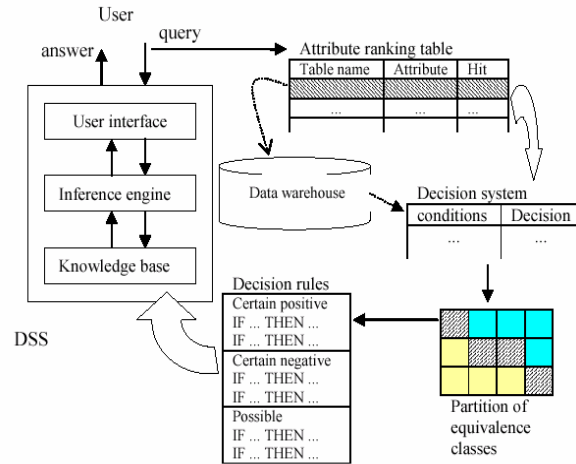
User

answer

query

Attribute ranking table

| Table name | Attribute | Hit |
|---|---|---|
| | | |
| ... | ... | ... |

User interface

Inference engine

Knowledge base

Data warehouse

Decision system

| conditions | Decision |
|---|---|
| ... | ... |

DSS

Decision rules
Certain positive
IF ... THEN ...
IF ... THEN ...
Certain negative
IF ... THEN ...
IF ... THEN ...
Possible
IF ... THEN ...
IF ... THEN ...

Partition of equivalence classes